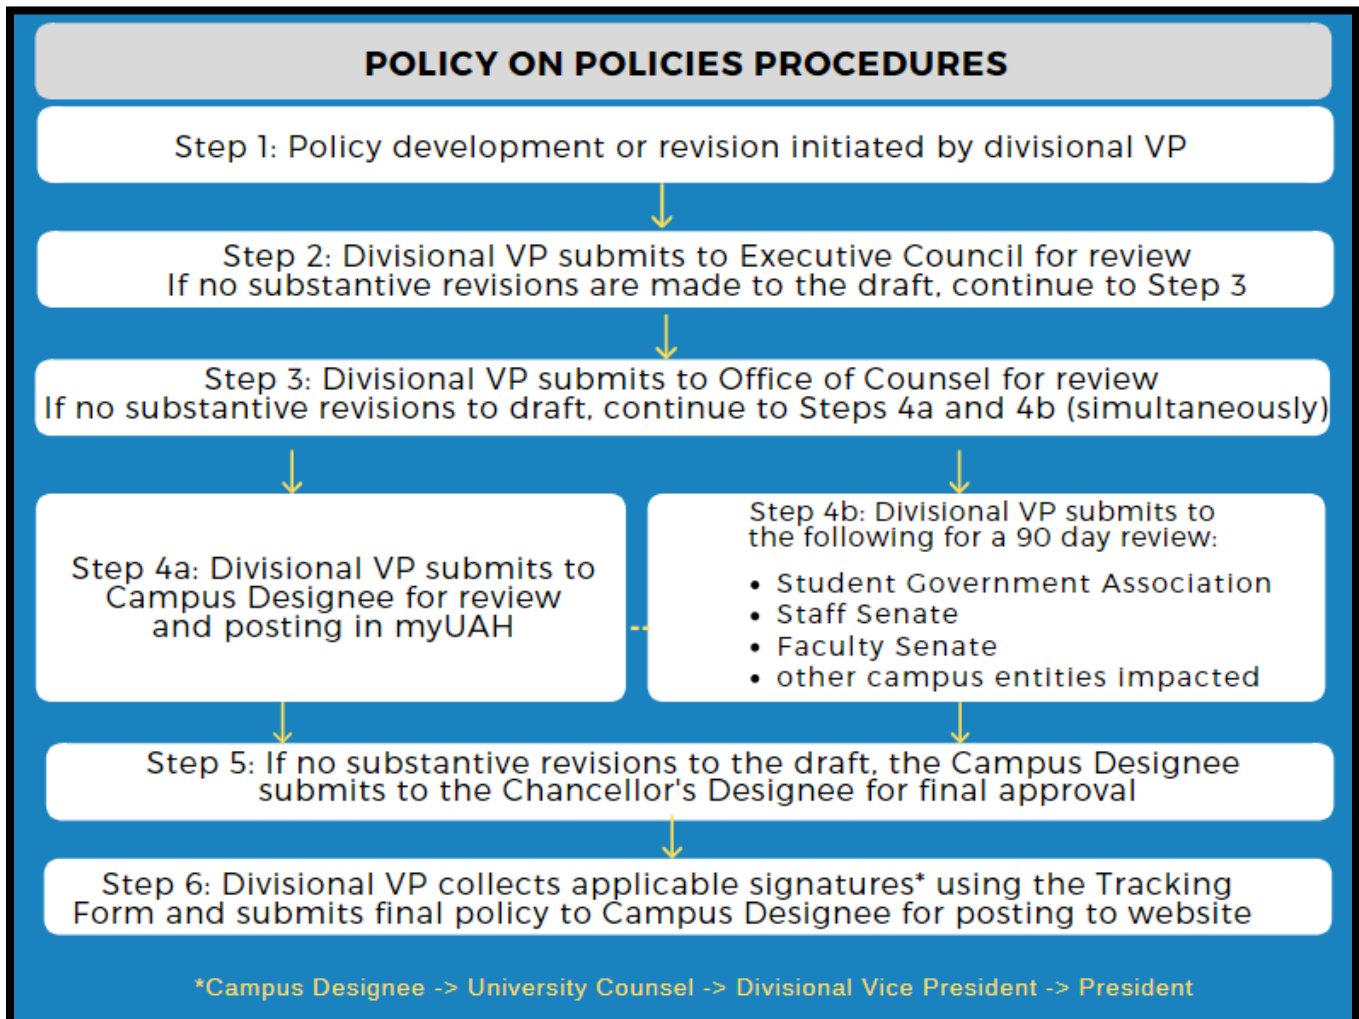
POLICY ON POLICIES PROCEDURES

Step 1: Policy development or revision initiated by divisional VP

Step 2: Divisional VP submits to Executive Council for review
If no substantive revisions are made to the draft, continue to Step 3

Step 3: Divisional VP submits to Office of Counsel for review
If no substantive revisions to draft, continue to Steps 4a and 4b (simultaneously)

Step 4a: Divisional VP submits to Campus Designee for review and posting in myUAH

Step 4b: Divisional VP submits to the following for a 90 day review:

- Student Government Association
- Staff Senate
- Faculty Senate
- other campus entities impacted

Step 5: If no substantive revisions to the draft, the Campus Designee submits to the Chancellor's Designee for final approval

Step 6: Divisional VP collects applicable signatures* using the Tracking Form and submits final policy to Campus Designee for posting to website

*Campus Designee -> University Counsel -> Divisional Vice President -> President